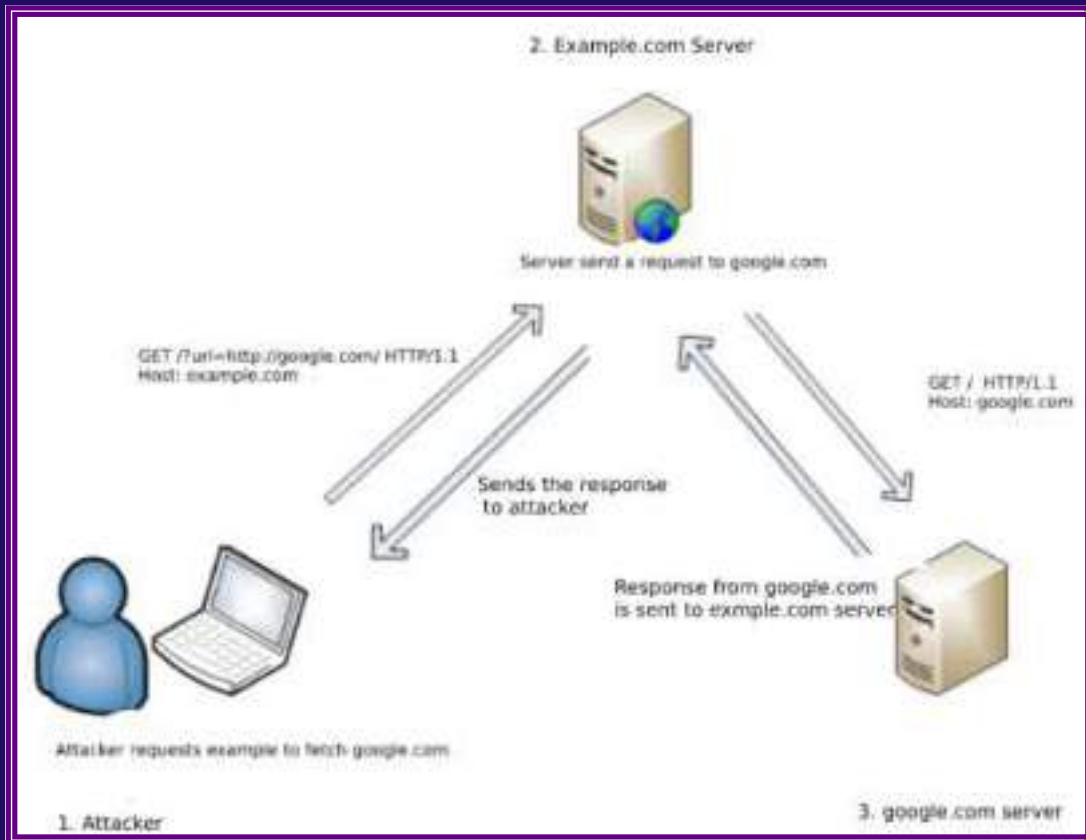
2. Example.com Server

Server send a request to google.com

GET /?url=http://google.com/ HTTP/1.1
Host: example.com

GET / HTTP/1.1
Host: google.com

Sends the response to attacker

Response from google.com is sent to exmple.com server

Attacker requests example to fetch google.com

1. Attacker

3. google.com server